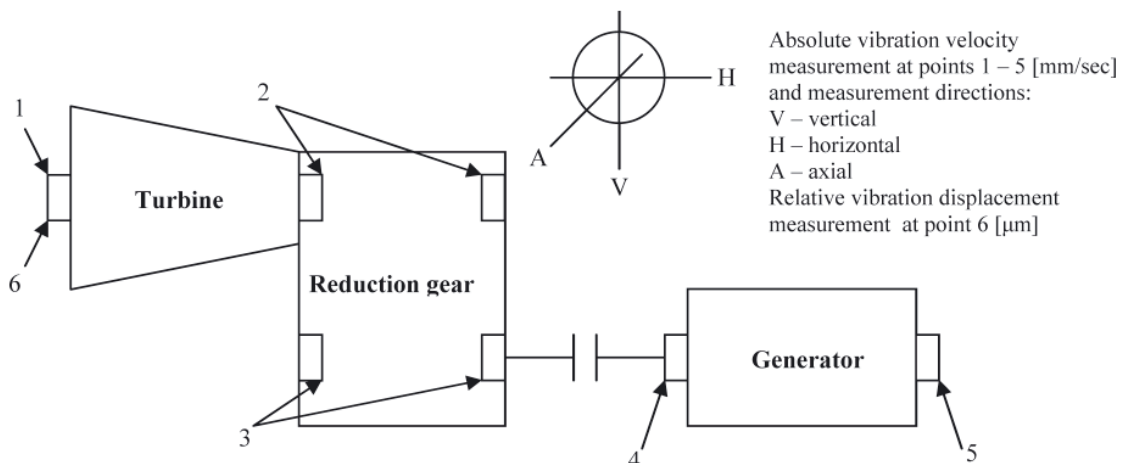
1

6

Turbine

2

H

A

V

Absolute vibration velocity measurement at points 1 – 5 [mm/sec] and measurement directions:
V – vertical
H – horizontal
A – axial
Relative vibration displacement measurement at point 6 [μm]

Reduction gear

Generator

3

4

5